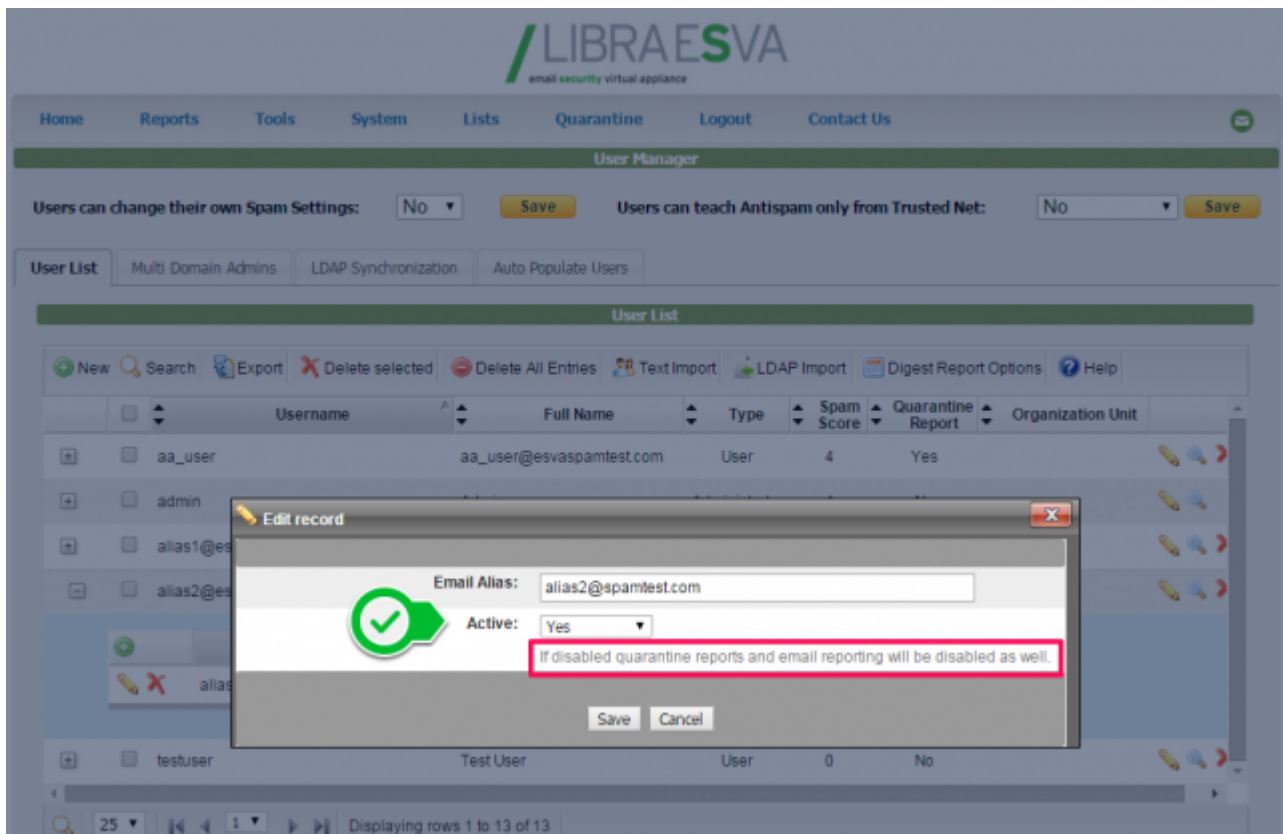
LIBRAESVA
email security virtual appliance

Home Reports Tools System Lists Quarantine Logout Contact Us

User Manager

Users can change their own Spam Settings: No Save Users can teach Antispam only from Trusted Net: No Save

User List Multi Domain Admins LDAP Synchronization Auto Populate Users

User List

New Search Export Delete selected Delete All Entries Text Import LDAP Import Digest Report Options Help

| | Username | Full Name | Type | Spam Score | Quarantine Report | Organization Unit |
|---|---|---|---|---|---|---|
| | aa_user | aa_user@esvaspamtest.com | User | 4 | Yes | |
| | admin | | | | | |
| | alias1@es | | | | | |
| | alias2@es | | | | | |
| | alias | | | | | |
| | testuser | Test User | User | 0 | No | |

Edit record

Email Alias: alias2@spamtest.com

Active: Yes

If disabled quarantine reports and email reporting will be disabled as well.

Save Cancel

25 1 Displaying rows 1 to 13 of 13